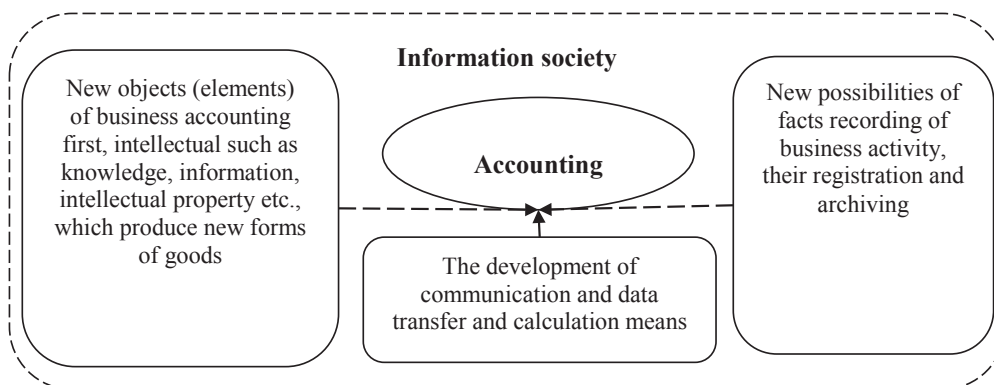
Information society

New objects (elements) of business accounting first, intellectual such as knowledge, information, intellectual property etc., which produce new forms of goods

Accounting

New possibilities of facts recording of business activity, their registration and archiving

The development of communication and data transfer and calculation means